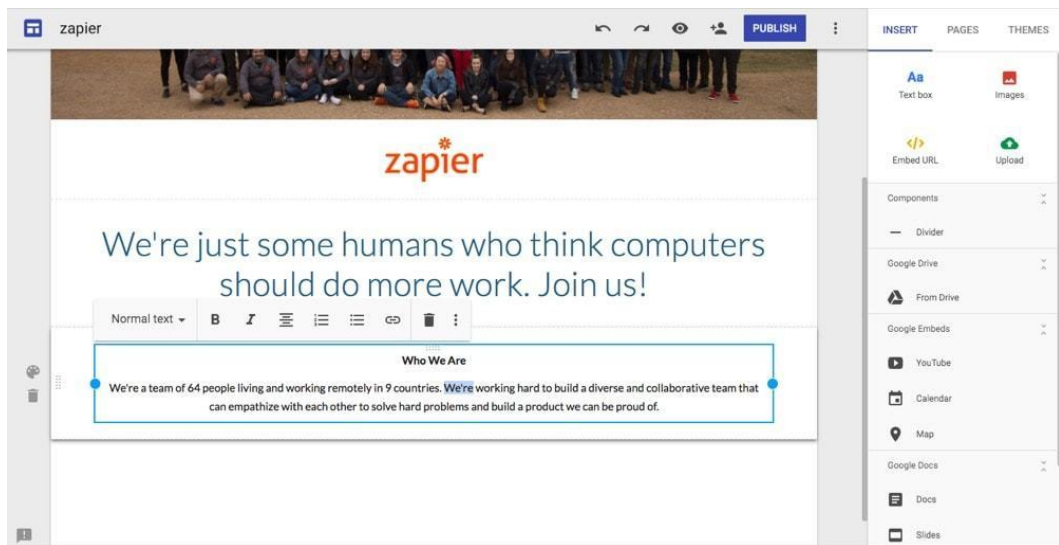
zapier

PUBLISH

INSERT PAGES THEMES

Aa
Text box

Images

Embed URL

Upload

zapier

We're just some humans who think computers should do more work. Join us!

Normal text B I

Who We Are

We're a team of 64 people living and working remotely in 9 countries. We're working hard to build a diverse and collaborative team that can empathize with each other to solve hard problems and build a product we can be proud of.

Components

Divider

Google Drive

From Drive

Google Embeds

YouTube

Calendar

Map

Google Docs

Docs

Slides